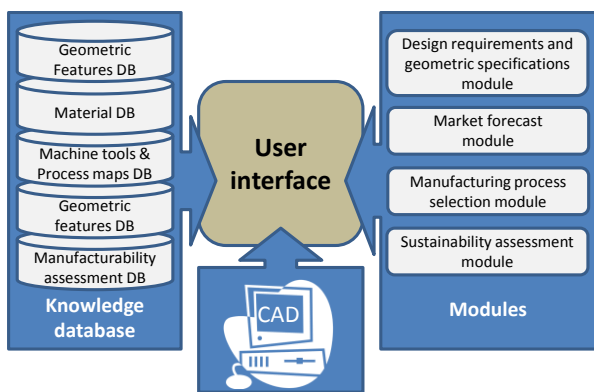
Geometric Features DB

Material DB

Machine tools & Process maps DB

Geometric features DB

Manufacturability assessment DB

Knowledge database

User interface

CAD

Design requirements and geometric specifications module

Market forecast module

Manufacturing process selection module

Sustainability assessment module

Modules